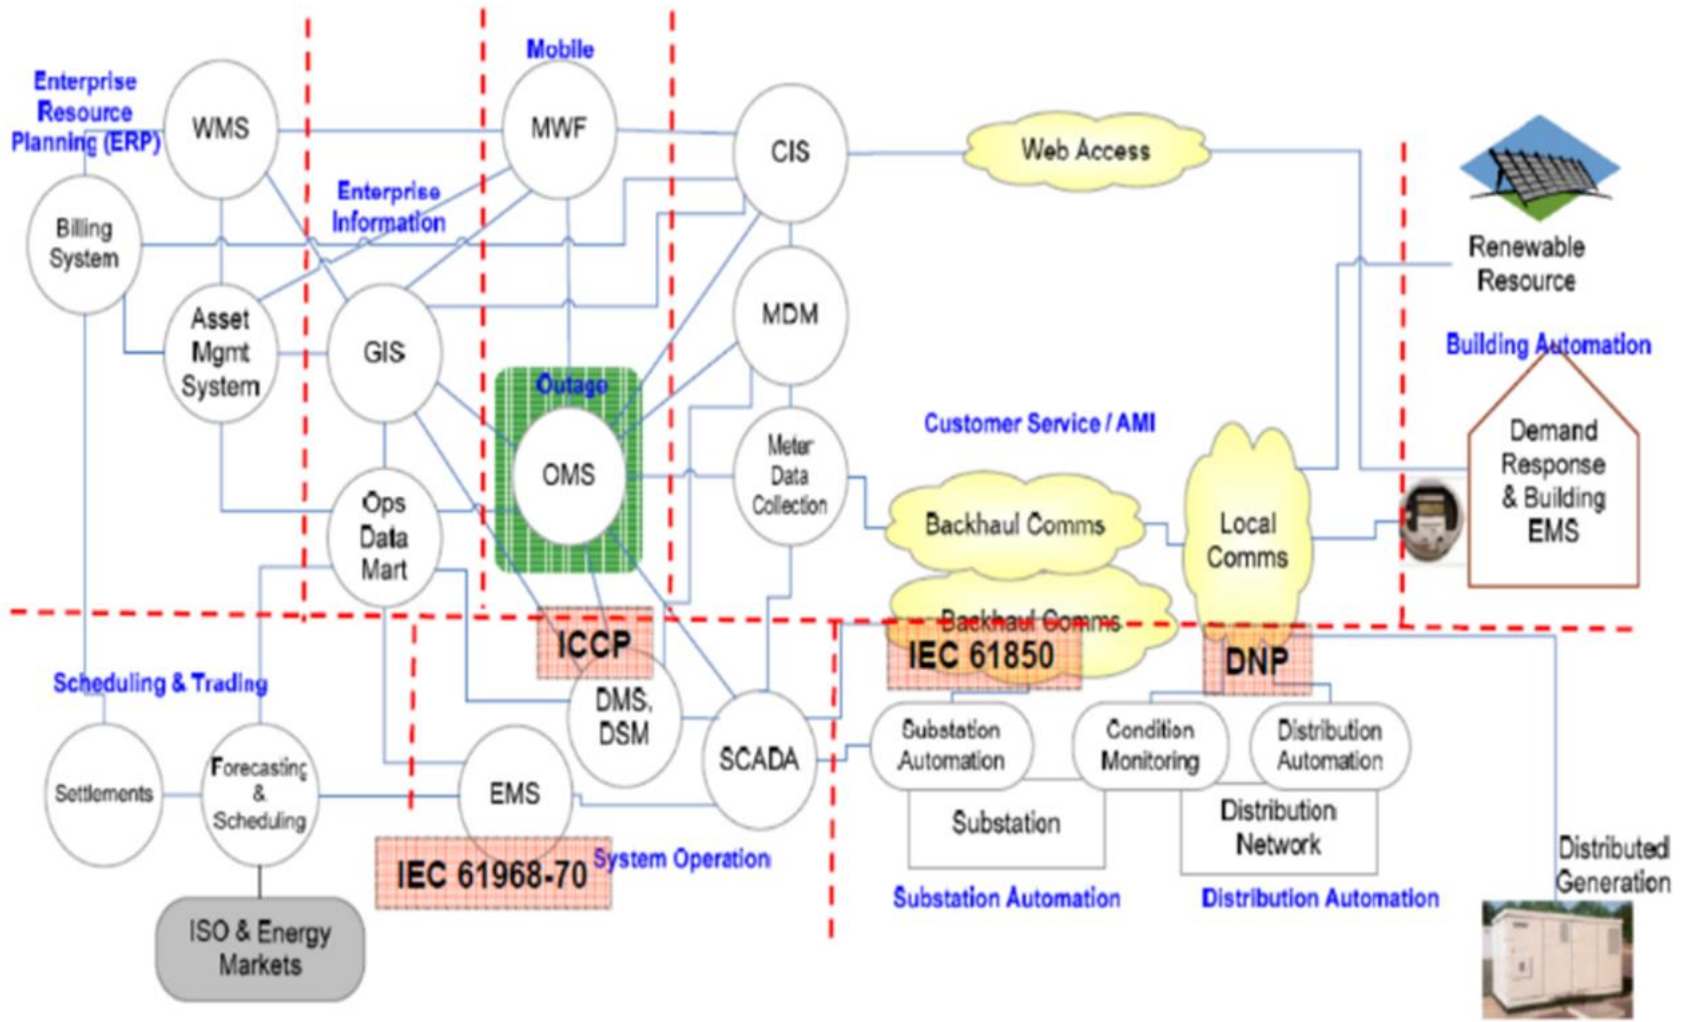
Enterprise Resource Planning (ERP)

WMS

Mobile

MWF

CIS

Web Access

Billing System

Enterprise Information

Renewable Resource

Asset Mgmt System

GIS

MDM

Building Automation

Outage

OMS

Customer Service / AMI

Meter Data Collection

Demand Response & Building EMS

Ops Data Mart

Backhaul Comms

Local Comms

Backhaul Comms

ICCP

IEC 61850

DNP

Scheduling & Trading

DMS, DSM

SCADA

Substation Automation

Condition Monitoring

Distribution Automation

Settlements

Forecasting & Scheduling

EMS

Substation

Distribution Network

Distributed Generation

IEC 61968-70

System Operation

Substation Automation

Distribution Automation

ISO & Energy Markets